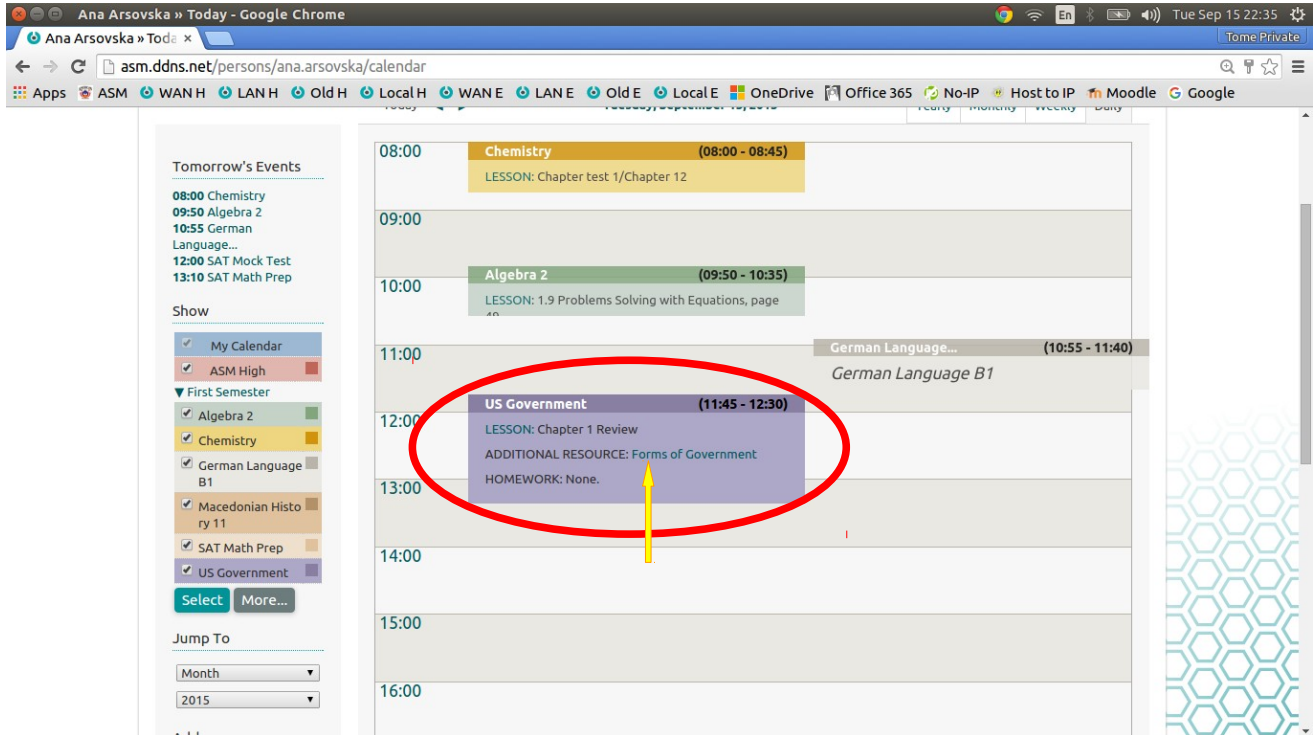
Ana Arsovska » Today - Google Chrome
En Tue Sep 15 22:35
Ana Arsovska » Toda ×
Tome Private
asm.ddns.net/persons/ana.arsovska/calendar
Apps ASM WAN H LAN H Old H Local H WAN E LAN E Old E Local E OneDrive Office 365 No-IP Host to IP Moodle Google
Today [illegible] Yearly Monthly Weekly Daily

Tomorrow's Events
08:00 Chemistry
09:50 Algebra 2
10:55 German Language...
12:00 SAT Mock Test
13:10 SAT Math Prep

Show
My Calendar
ASM High
▼ First Semester
Algebra 2
Chemistry
German Language B1
Macedonian History 11
SAT Math Prep
US Government
Select More...

Jump To
Month
2015

08:00
Chemistry (08:00 - 08:45)
LESSON: Chapter test 1/Chapter 12
09:00
Algebra 2 (09:50 - 10:35)
10:00
LESSON: 1.9 Problems Solving with Equations, page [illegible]
11:00
German Language... (10:55 - 11:40)
German Language B1
US Government (11:45 - 12:30)
12:00
LESSON: Chapter 1 Review
ADDITIONAL RESOURCE: Forms of Government
HOMEWORK: None.
13:00
14:00
15:00
16:00